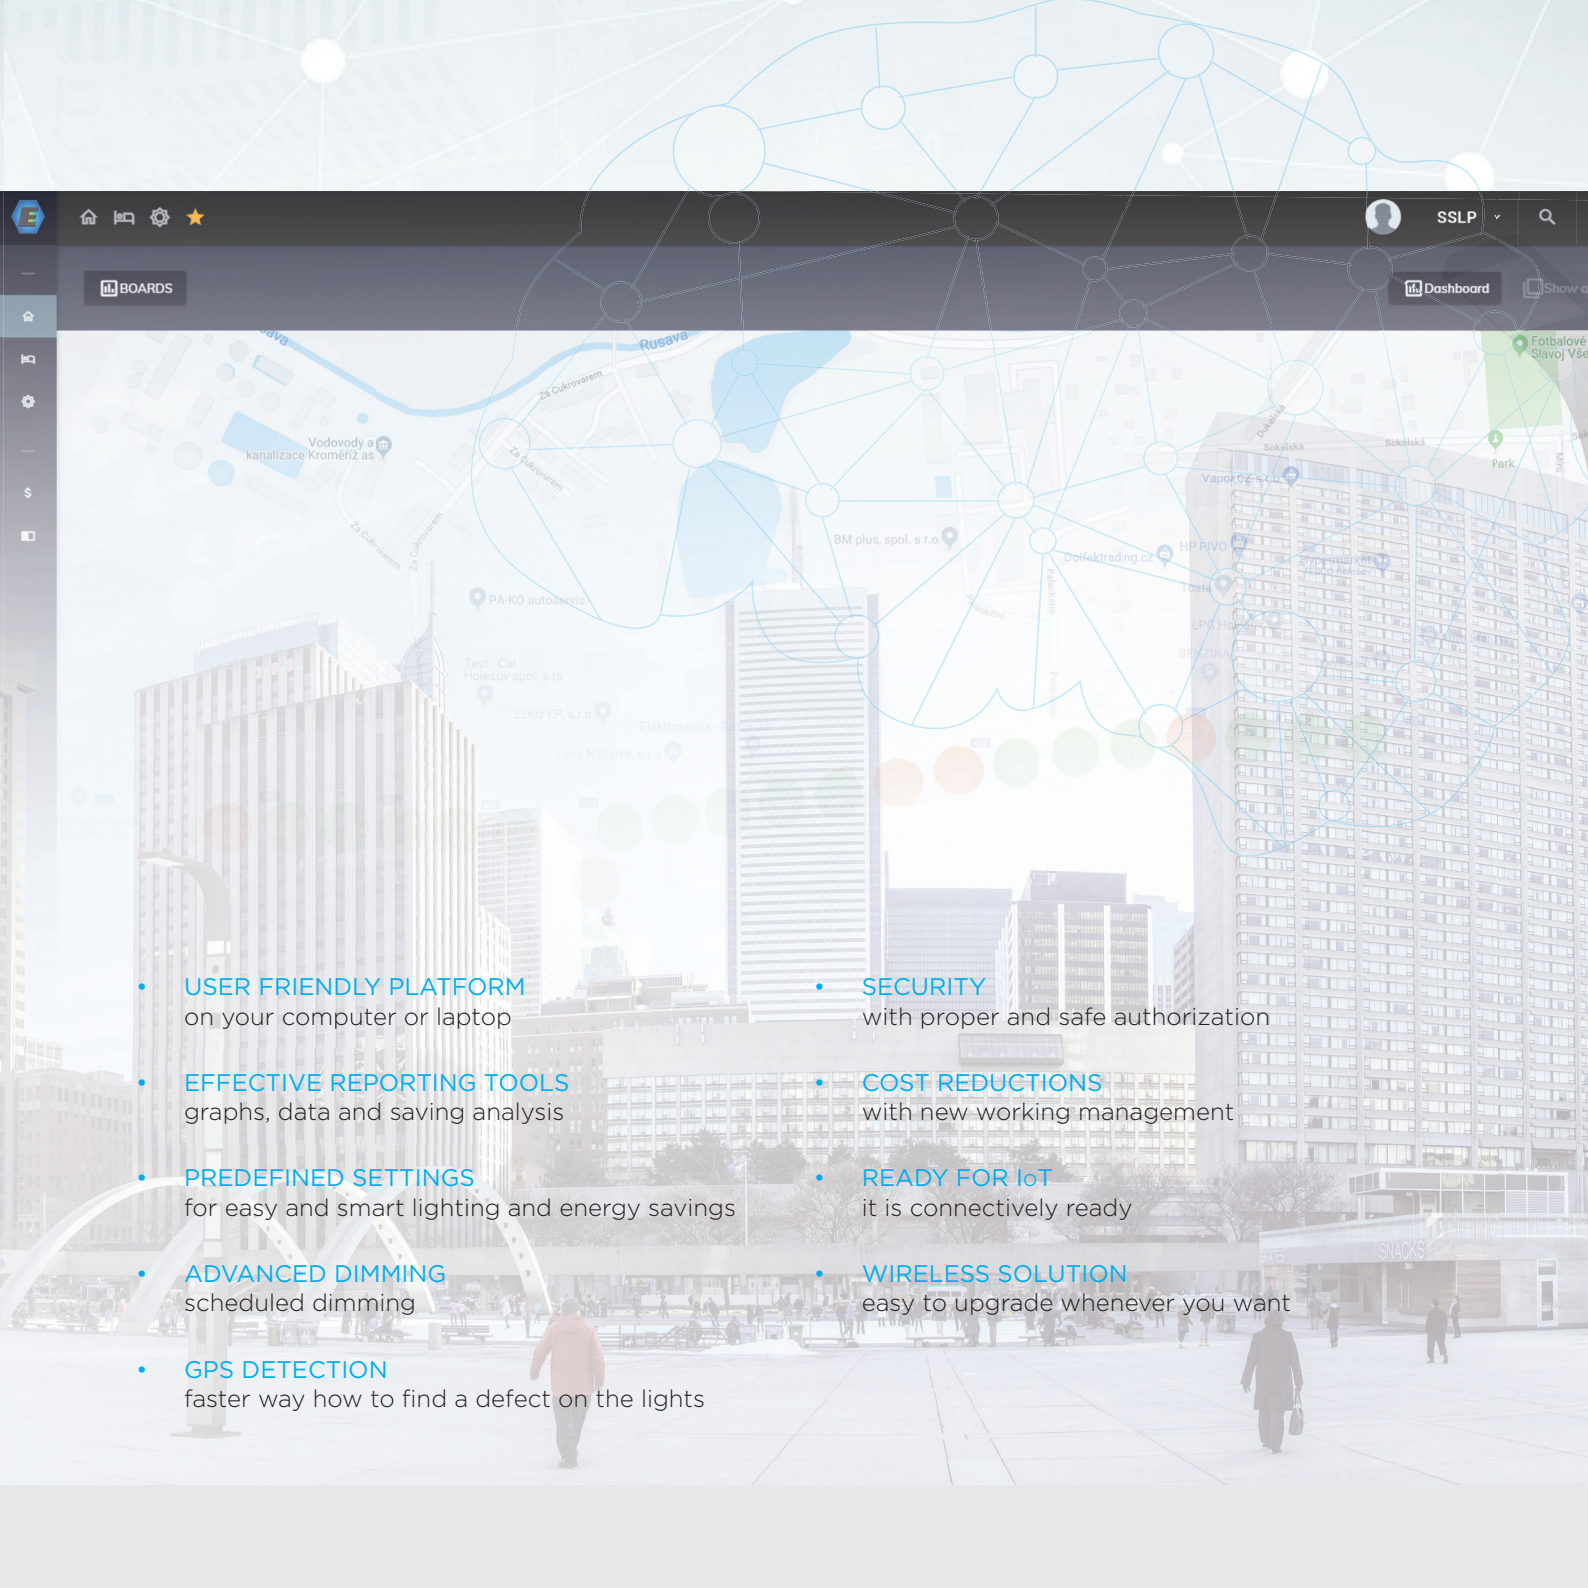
SSLP

BOARDS

Dashboard

Show

Rusava

Za Cukrovarem

Vodovody a kanalizace Kroměříž as

BM plus, spol. s r.o.

PA-KO autoservis

Dolfektrading.cz

HP RIVO

Vapor.cz s.r.o.

Sokolská

Park

Fotbalové Slavoj Vše

Test - Car Holešov spol. s r.o.

ELKO EP, s.r.o.

Elektroservis

• USER FRIENDLY PLATFORM
on your computer or laptop

• EFFECTIVE REPORTING TOOLS
graphs, data and saving analysis

• PREDEFINED SETTINGS
for easy and smart lighting and energy savings

• ADVANCED DIMMING
scheduled dimming

• GPS DETECTION
faster way how to find a defect on the lights

• SECURITY
with proper and safe authorization

• COST REDUCTIONS
with new working management

• READY FOR IoT
it is connectively ready

• WIRELESS SOLUTION
easy to upgrade whenever you want

SNACKS